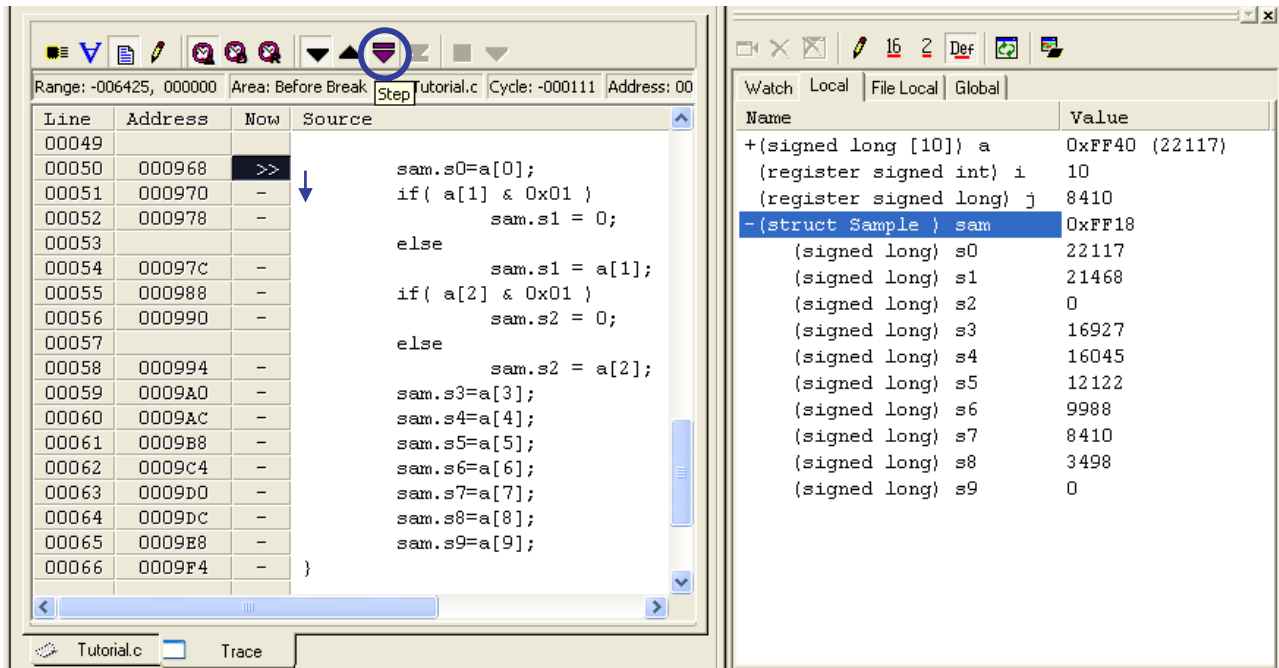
Range: -006425, 000000 | Area: Before Break | Step | Tutorial.c | Cycle: -000111 | Address: 00

| Line | Address | Now | Source |
|---|---|---|---|
| 00049 | | | |
| 00050 | 000968 | >> | sam.s0=a[0]; |
| 00051 | 000970 | - | if( a[1] & 0x01 ) |
| 00052 | 000978 | - | sam.s1 = 0; |
| 00053 | | | else |
| 00054 | 00097C | - | sam.s1 = a[1]; |
| 00055 | 000988 | - | if( a[2] & 0x01 ) |
| 00056 | 000990 | - | sam.s2 = 0; |
| 00057 | | | else |
| 00058 | 000994 | - | sam.s2 = a[2]; |
| 00059 | 0009A0 | - | sam.s3=a[3]; |
| 00060 | 0009AC | - | sam.s4=a[4]; |
| 00061 | 0009B8 | - | sam.s5=a[5]; |
| 00062 | 0009C4 | - | sam.s6=a[6]; |
| 00063 | 0009D0 | - | sam.s7=a[7]; |
| 00064 | 0009DC | - | sam.s8=a[8]; |
| 00065 | 0009E8 | - | sam.s9=a[9]; |
| 00066 | 0009F4 | - | } |

Tutorial.c | Trace

Watch | Local | File Local | Global

| Name | Value |
|---|---|
| +(signed long [10]) a | 0xFF40 (22117) |
| (register signed int) i | 10 |
| (register signed long) j | 8410 |
| -(struct Sample ) sam | 0xFF18 |
| (signed long) s0 | 22117 |
| (signed long) s1 | 21468 |
| (signed long) s2 | 0 |
| (signed long) s3 | 16927 |
| (signed long) s4 | 16045 |
| (signed long) s5 | 12122 |
| (signed long) s6 | 9988 |
| (signed long) s7 | 8410 |
| (signed long) s8 | 3498 |
| (signed long) s9 | 0 |